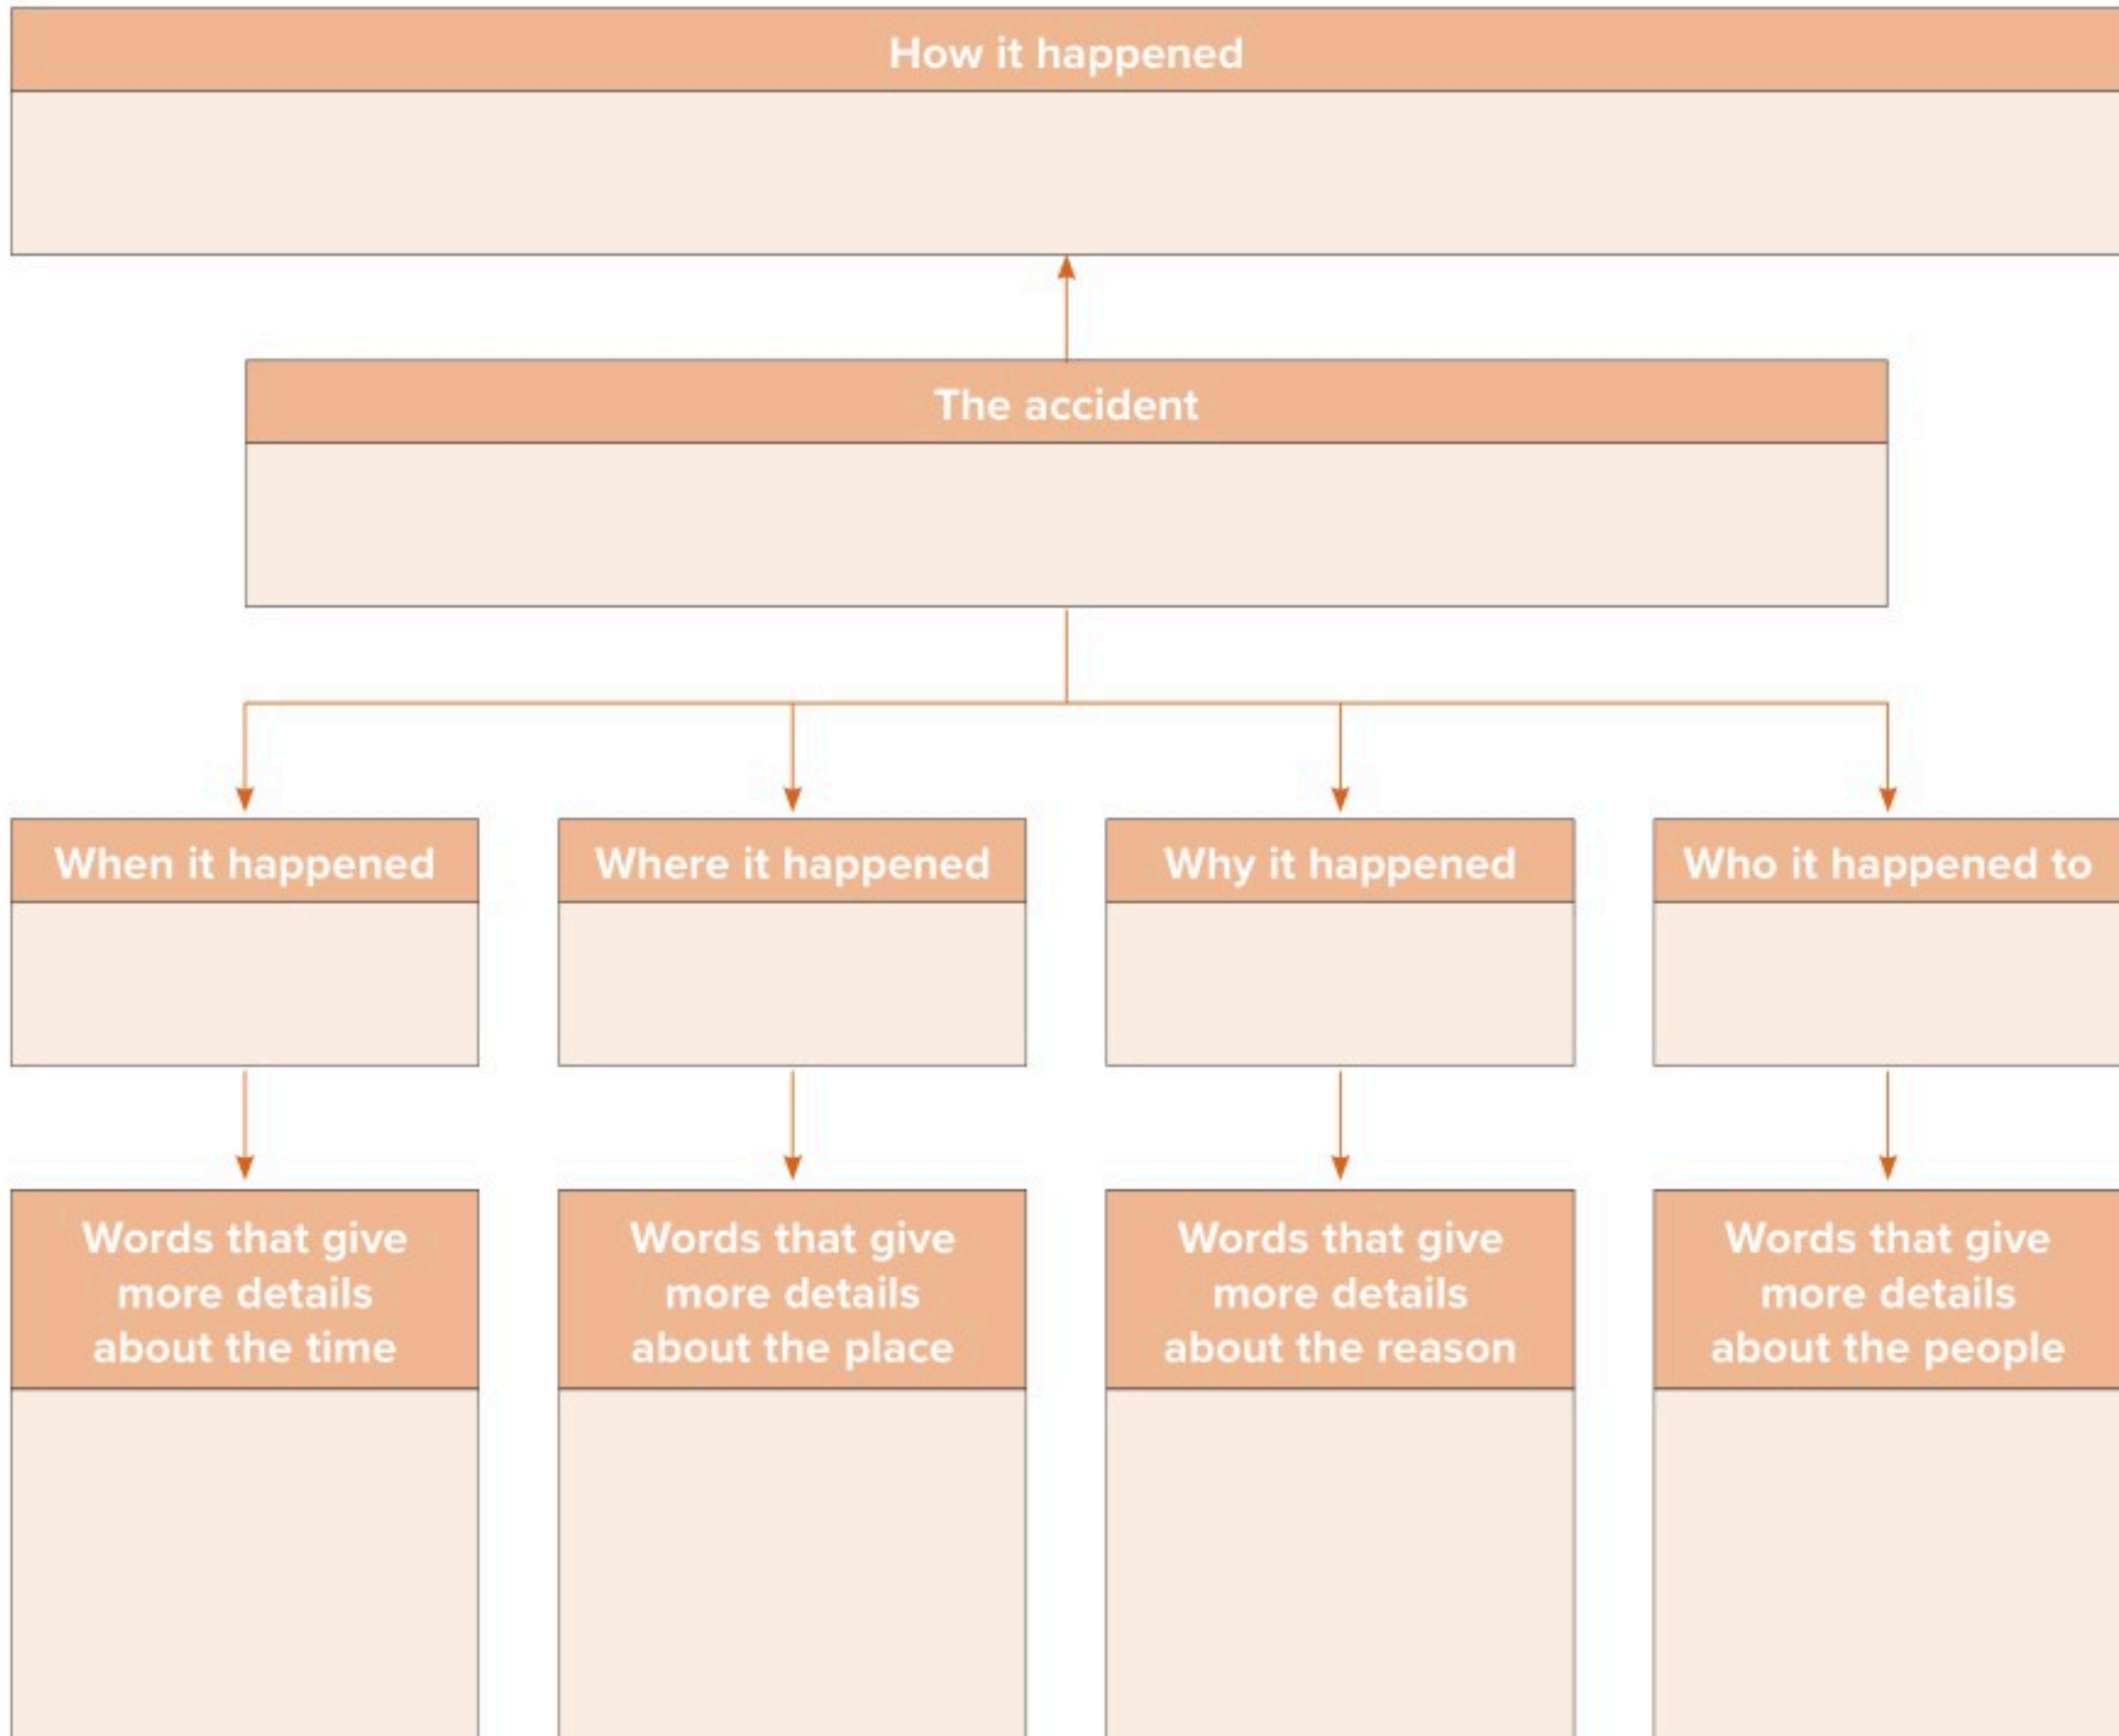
How it happened

The accident

When it happened

Where it happened

Why it happened

Who it happened to

Words that give more details about the time

Words that give more details about the place

Words that give more details about the reason

Words that give more details about the people